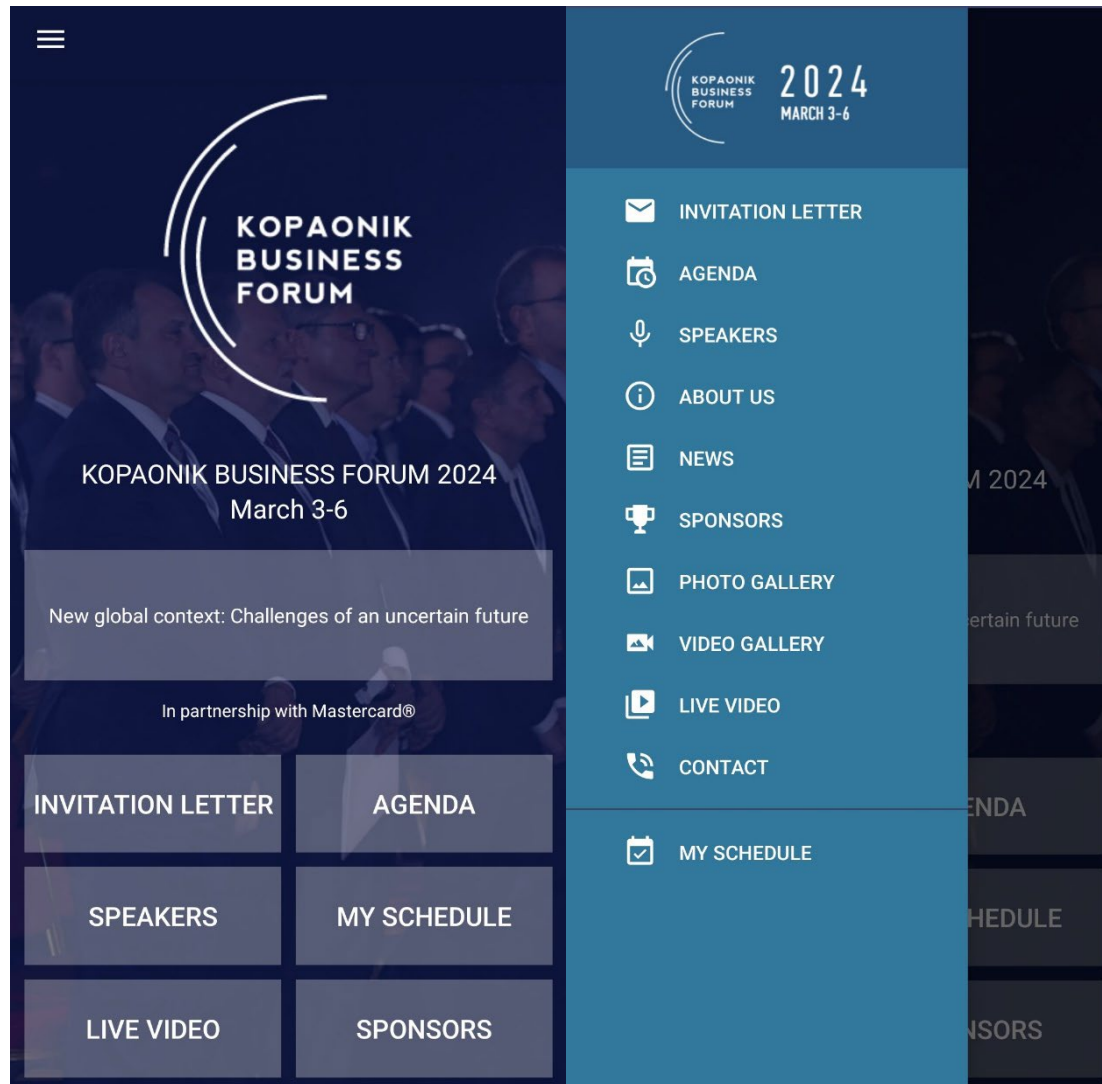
KOPAONIK BUSINESS FORUM

KOPAONIK BUSINESS FORUM 2024
March 3-6

New global context: Challenges of an uncertain future

In partnership with Mastercard®

| INVITATION LETTER | AGENDA |
|---|---|
| SPEAKERS | MY SCHEDULE |
| LIVE VIDEO | SPONSORS |

KOPAONIK BUSINESS FORUM 2024 MARCH 3-6

INVITATION LETTER
AGENDA
SPEAKERS
ABOUT US
NEWS
SPONSORS
PHOTO GALLERY
VIDEO GALLERY
LIVE VIDEO
CONTACT

MY SCHEDULE

M 2024
ertain future
ENDA
HEDULE
NSORS